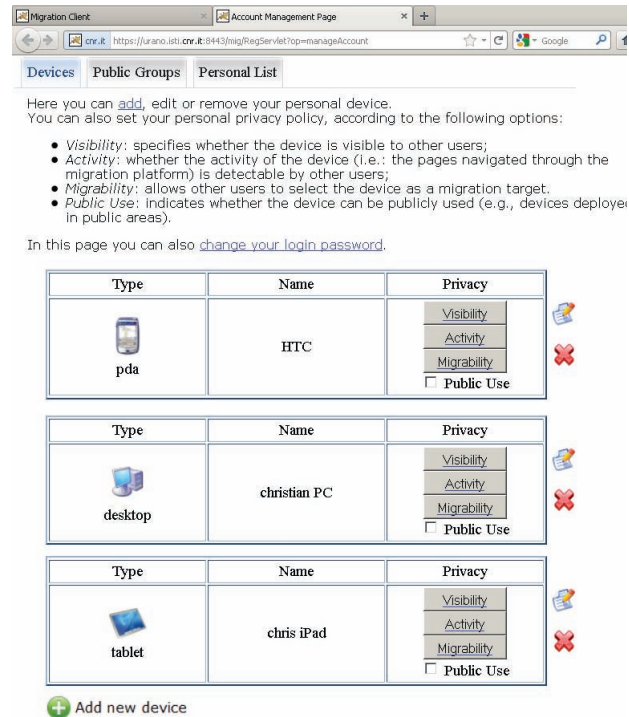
Migration Client
Account Management Page
cnr.it https://urano.isti.cnr.it:8443/mig/RegServlet?op=manageAccount
Google

Devices Public Groups Personal List

Here you can add, edit or remove your personal device.
You can also set your personal privacy policy, according to the following options:

- Visibility: specifies whether the device is visible to other users;
- Activity: whether the activity of the device (i.e.: the pages navigated through the migration platform) is detectable by other users;
- Migrability: allows other users to select the device as a migration target.
- Public Use: indicates whether the device can be publicly used (e.g., devices deployed in public areas).

In this page you can also change your login password.

| Type | Name | Privacy |
|---|---|---|
| pda | HTC | Visibility Activity Migrability ☐ Public Use |

| Type | Name | Privacy |
|---|---|---|
| desktop | christian PC | Visibility Activity Migrability ☐ Public Use |

| Type | Name | Privacy |
|---|---|---|
| tablet | chris iPad | Visibility Activity Migrability ☐ Public Use |

Add new device